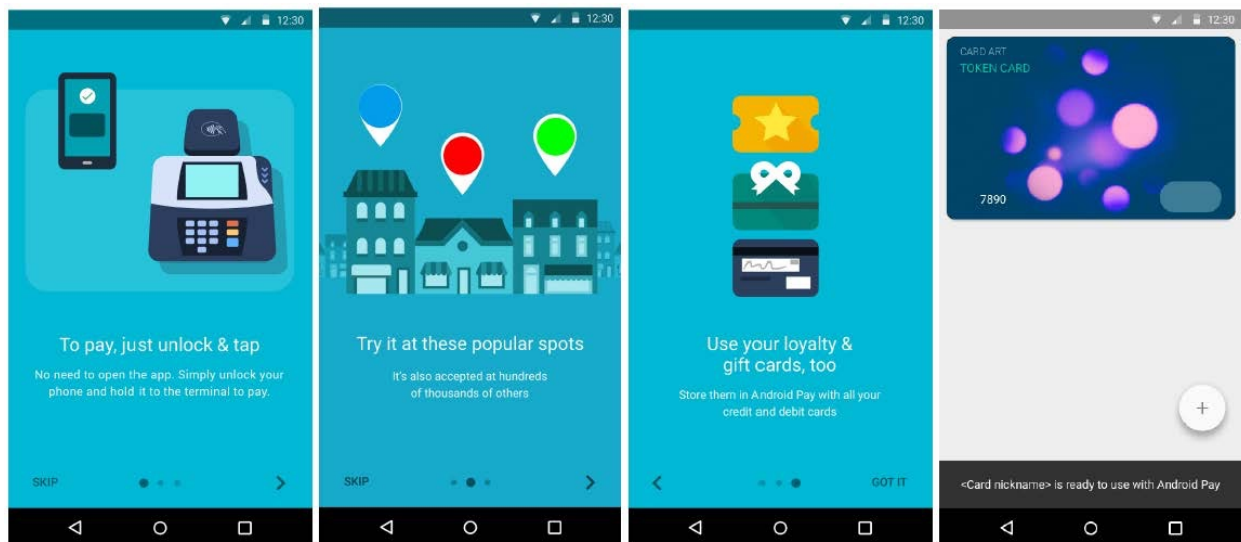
12:30

To pay, just unlock & tap

No need to open the app. Simply unlock your phone and hold it to the terminal to pay.

SKIP

12:30

Try it at these popular spots

It's also accepted at hundreds of thousands of others

SKIP

12:30

Use your loyalty & gift cards, too

Store them in Android Pay with all your credit and debit cards

GOT IT

12:30

CARD ART
TOKEN CARD

7890

+

<Card nickname> is ready to use with Android Pay